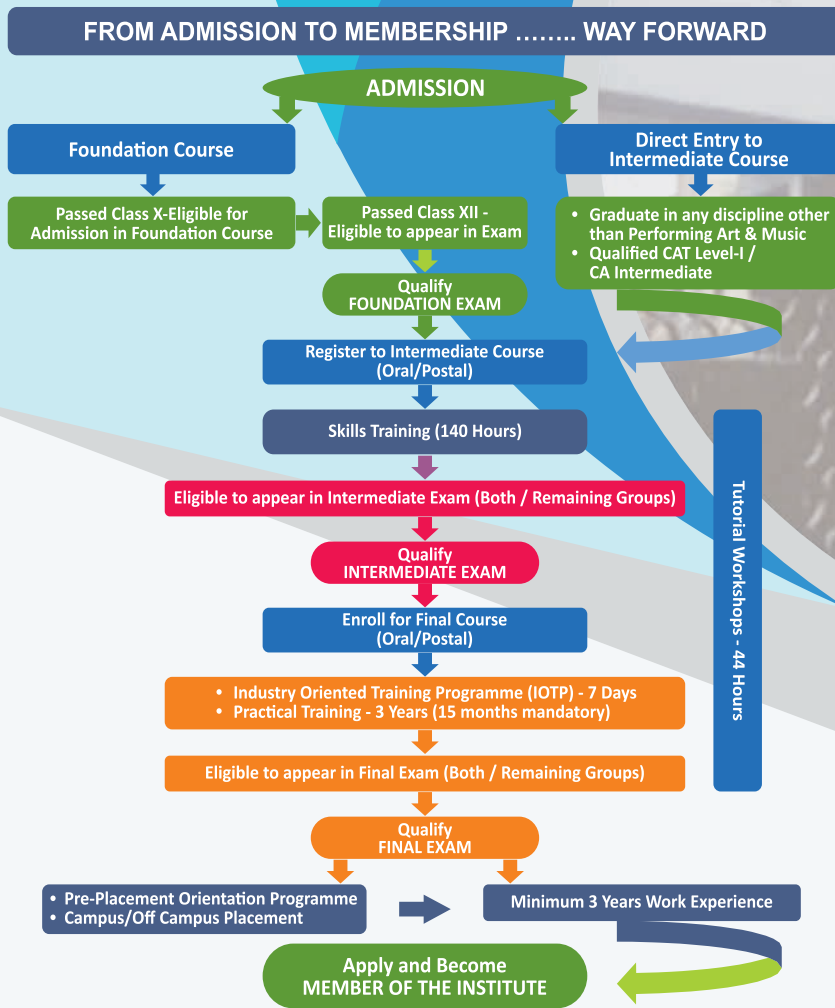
FROM ADMISSION TO MEMBERSHIP …….. WAY FORWARD

ADMISSION

Foundation Course

Direct Entry to Intermediate Course

Passed Class X-Eligible for Admission in Foundation Course

Passed Class XII - Eligible to appear in Exam

• Graduate in any discipline other than Performing Art & Music
• Qualified CAT Level-I / CA Intermediate

Qualify FOUNDATION EXAM

Register to Intermediate Course (Oral/Postal)

Skills Training (140 Hours)

Eligible to appear in Intermediate Exam (Both / Remaining Groups)

Qualify INTERMEDIATE EXAM

Enroll for Final Course (Oral/Postal)

• Industry Oriented Training Programme (IOTP) - 7 Days
• Practical Training - 3 Years (15 months mandatory)

Eligible to appear in Final Exam (Both / Remaining Groups)

Tutorial Workshops - 44 Hours

Qualify FINAL EXAM

• Pre-Placement Orientation Programme
• Campus/Off Campus Placement

Minimum 3 Years Work Experience

Apply and Become MEMBER OF THE INSTITUTE